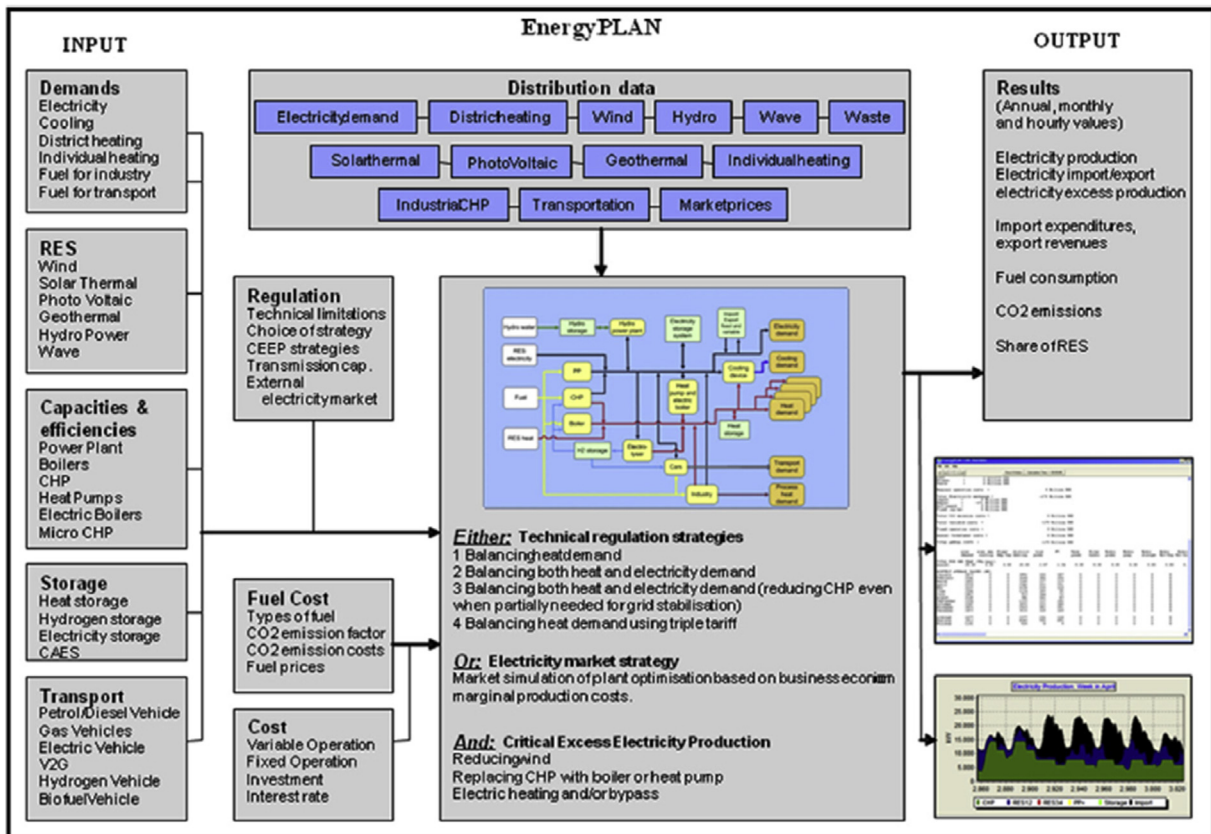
EnergyPLAN

INPUT

OUTPUT

Demands
Electricity
Cooling
District heating
Individual heating
Fuel for industry
Fuel for transport

RES
Wind
Solar Thermal
Photo Voltaic
Geothermal
Hydro Power
Wave

Capacities & efficiencies
Power Plant
Boilers
CHP
Heat Pumps
Electric Boilers
Micro CHP

Storage
Heat storage
Hydrogen storage
Electricity storage
CAES

Transport
Petrol/Diesel Vehicle
Gas Vehicles
Electric Vehicle
V2G
Hydrogen Vehicle
BiofuelVehicle

Distribution data
Electricitydemand
Districheating
Wind
Hydro
Wave
Waste
Solarthermal
PhotoVoltaic
Geothermal
Individualheating
IndustriaCHP
Transportation
Marketprices

Regulation
Technical limitations
Choice of strategy
CEEP strategies
Transmission cap.
External electricity market

Fuel Cost
Types of fuel
CO2 emission factor
CO2 emission costs
Fuel prices

Cost
Variable Operation
Fixed Operation
Investment
Interest rate

Hydro water
Hydro storage
Hydro power plant
Electricity storage system
Import Export fixed and variable
Electricity demand
RES electricity
Cooling demand
Cooling device
PP
CHP
Fuel
Heat pump and electric boiler
Boiler
Heat demand
RES heat
Heat storage
H2 storage
Electro-lyser
Cars
Transport demand
Industry
Process heat demand

Either: Technical regulation strategies
1 Balancingheatdemand
2 Balancing both heat and electricity demand
3 Balancing both heat and electricity demand (reducing CHP even when partially needed for grid stabilisation)
4 Balancing heat demand using triple tariff

Or: Electricity market strategy
Market simulation of plant optimisation based on business econom marginal production costs.

And: Critical Excess Electricity Production
Reducingwind
Replacing CHP with boiler or heat pump
Electric heating and/or bypass

Results
(Annual, monthly and hourly values)

Electricity production
Electricity import/export
electricity excess production

Import expenditures, export revenues

Fuel consumption

CO2 emissions

Share of RES

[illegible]

Electricity Production, Week in April
30.000
25.000
20.000
15.000
10.000
5.000
0
MW
2.800 2.900 2.900 2.900 2.900 3.000 3.020
CHP RES12 RES34 PP Storage Import